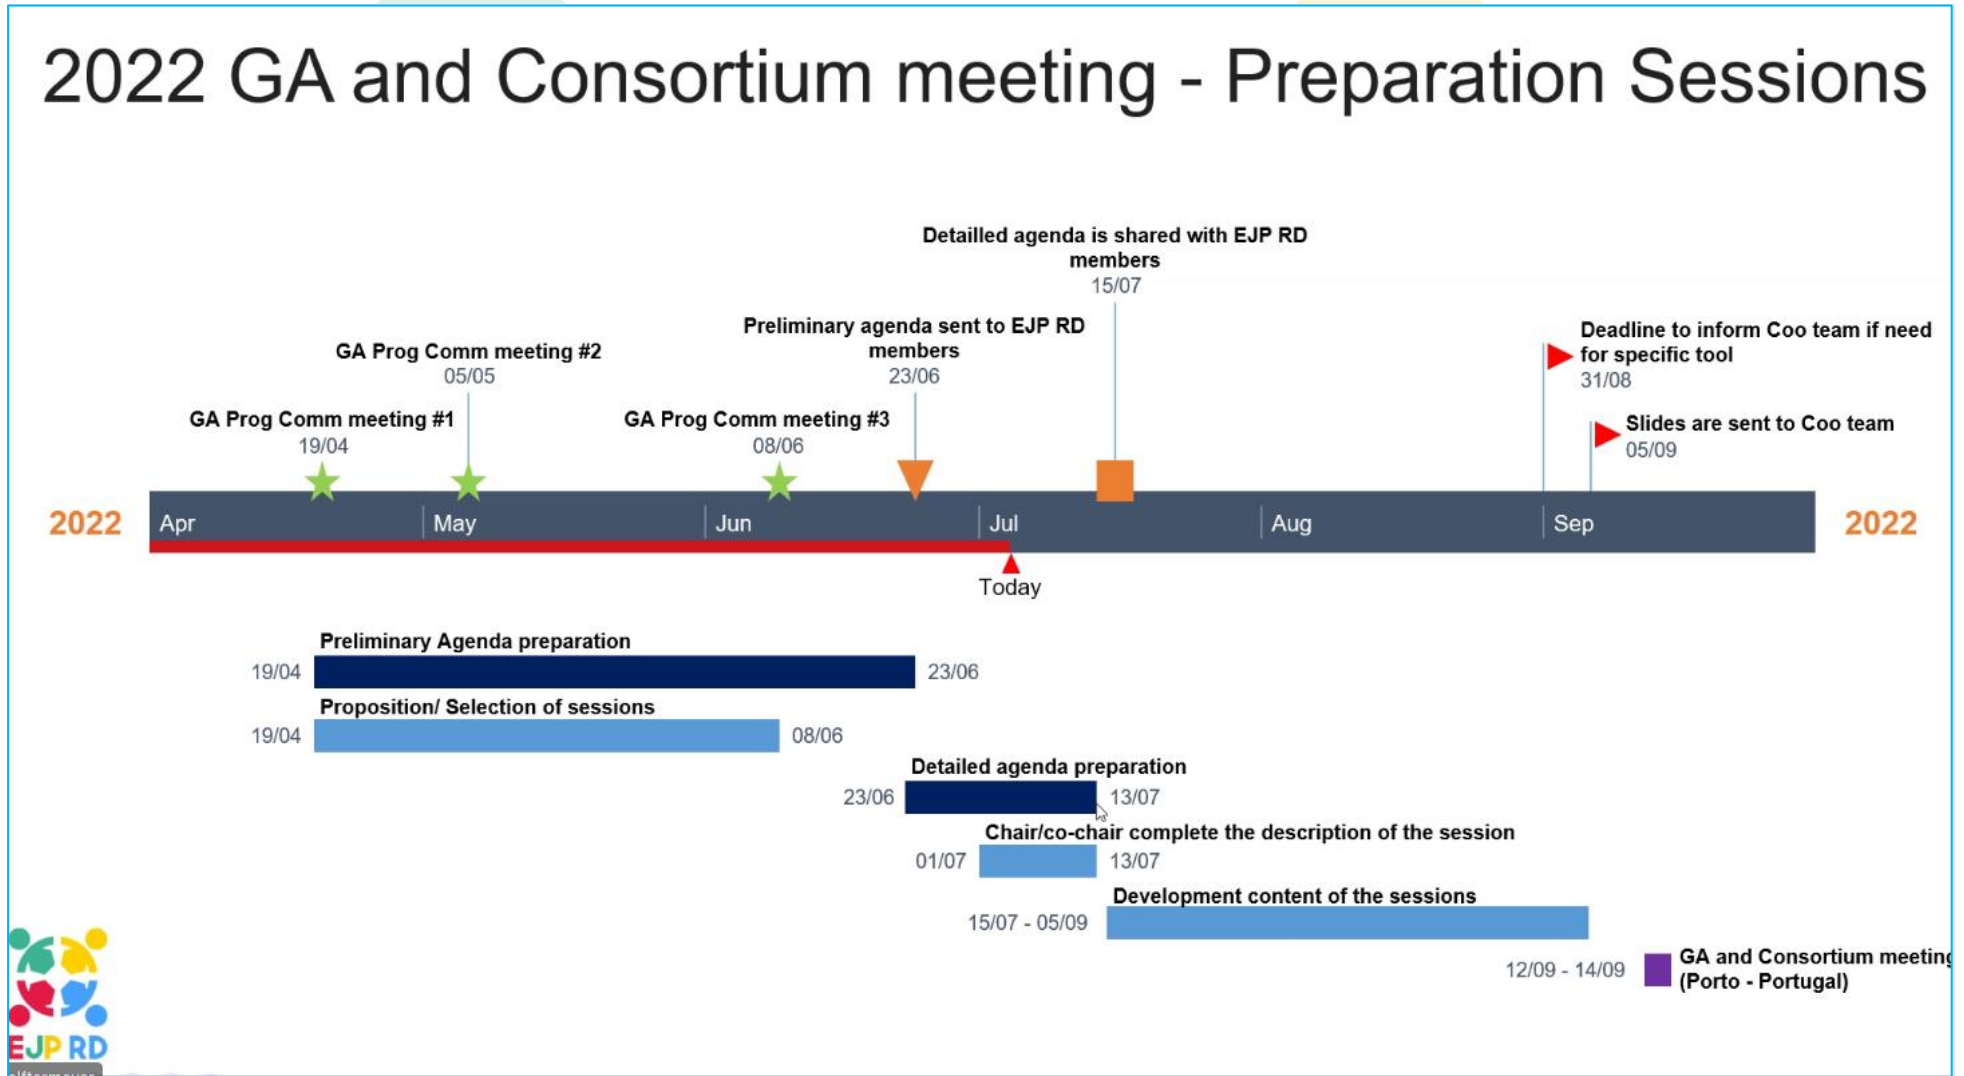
2022 GA and Consortium meeting - Preparation Sessions

Detailled agenda is shared with EJP RD members
15/07

Preliminary agenda sent to EJP RD members
23/06

GA Prog Comm meeting #2
05/05

GA Prog Comm meeting #1
19/04

GA Prog Comm meeting #3
08/06

Deadline to inform Coo team if need for specific tool
31/08

Slides are sent to Coo team
05/09

2022 Apr May Jun Jul Aug Sep 2022

Today

Preliminary Agenda preparation
19/04 23/06

Proposition/ Selection of sessions
19/04 08/06

Detailed agenda preparation
23/06 13/07

Chair/co-chair complete the description of the session
01/07 13/07

Development content of the sessions
15/07 - 05/09

12/09 - 14/09 GA and Consortium meetin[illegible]
(Porto - Portugal)

EJP RD